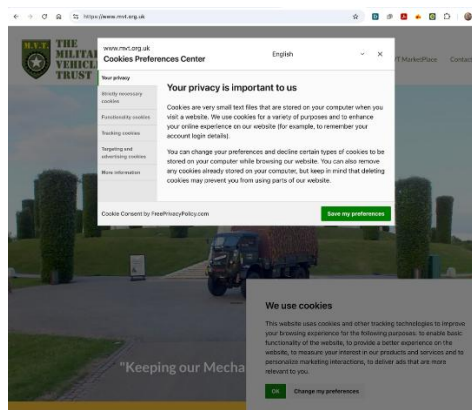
https://www.mvt.org.uk

THE MILITA VEHICL TRUST

T MarketPlace Contact

www.mvt.org.uk
Cookies Preferences Center

English

Your privacy
Strictly necessary cookies
Functionality cookies
Tracking cookies
Targeting and advertising cookies
More information

Your privacy is important to us

Cookies are very small text files that are stored on your computer when you visit a website. We use cookies for a variety of purposes and to enhance your online experience on our website (for example, to remember your account login details).

You can change your preferences and decline certain types of cookies to be stored on your computer while browsing our website. You can also remove any cookies already stored on your computer, but keep in mind that deleting cookies may prevent you from using parts of our website.

Cookie Consent by FreePrivacyPolicy.com

Save my preferences

"Keeping our Mecha

We use cookies

This website uses cookies and other tracking technologies to improve your browsing experience for the following purposes: to enable basic functionality of the website, to provide a better experience on the website, to measure your interest in our products and services and to personalize marketing interactions, to deliver ads that are more relevant to you.

OK

Change my preferences